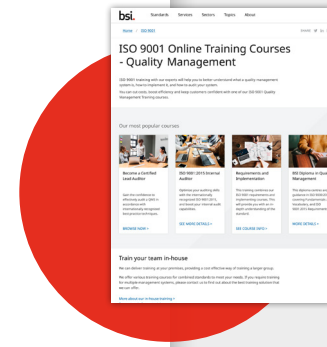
bsi. Standards Services Sectors Topics About

Home > ISO 9001

ISO 9001 Online Training Courses - Quality Management

ISO 9001 training with our experts will help you to better understand what a quality management system is, how to implement it, and how to audit your system.

You can cut costs, boost efficiency and keep customers confident with one of our ISO 9001 Quality Management Training courses.

Our most popular courses

Become a Certified Lead Auditor

BROWSE NOW >

ISO 9001:2015 Internal Auditor

SEE MORE DETAILS >

Requirements and Implementation

SEE COURSE DATES >

BSI Diploma in Quality Management

MORE DETAILS >

Train your team in-house

We can deliver training at your premises, providing a cost-effective way of training a larger group.

More about our in-house training >